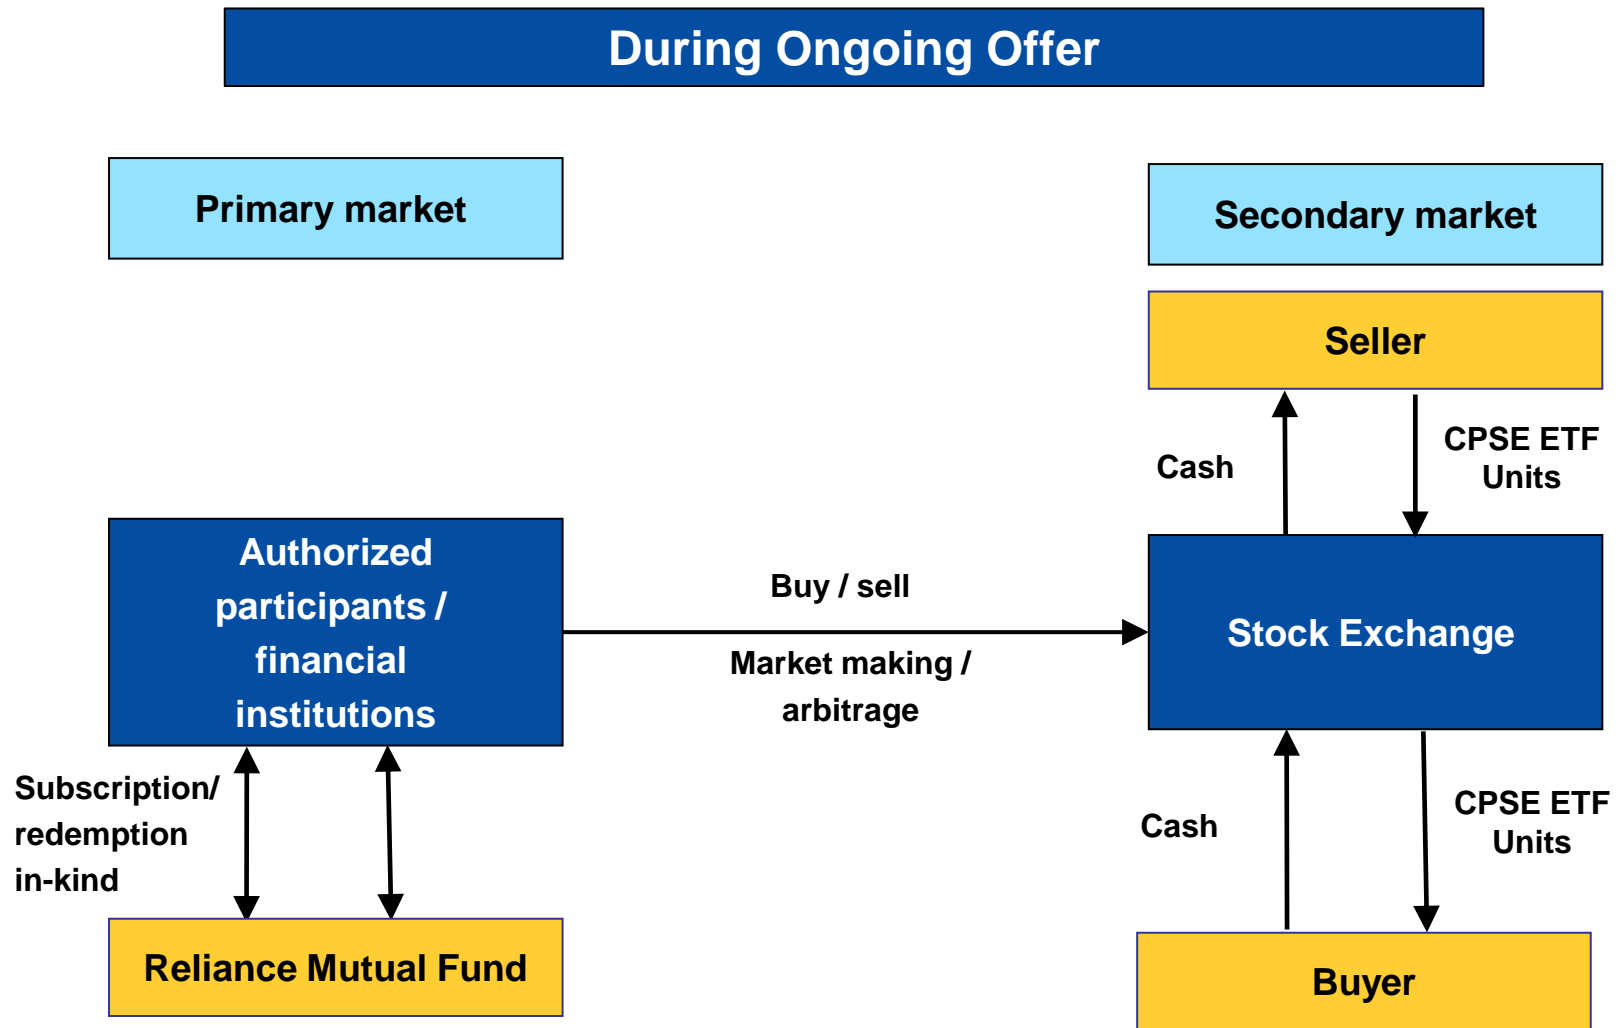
During Ongoing Offer

Primary market

Secondary market

Seller

Cash

CPSE ETF Units

Authorized participants / financial institutions

Buy / sell

Market making / arbitrage

Stock Exchange

Subscription/ redemption in-kind

Cash

CPSE ETF Units

Reliance Mutual Fund

Buyer